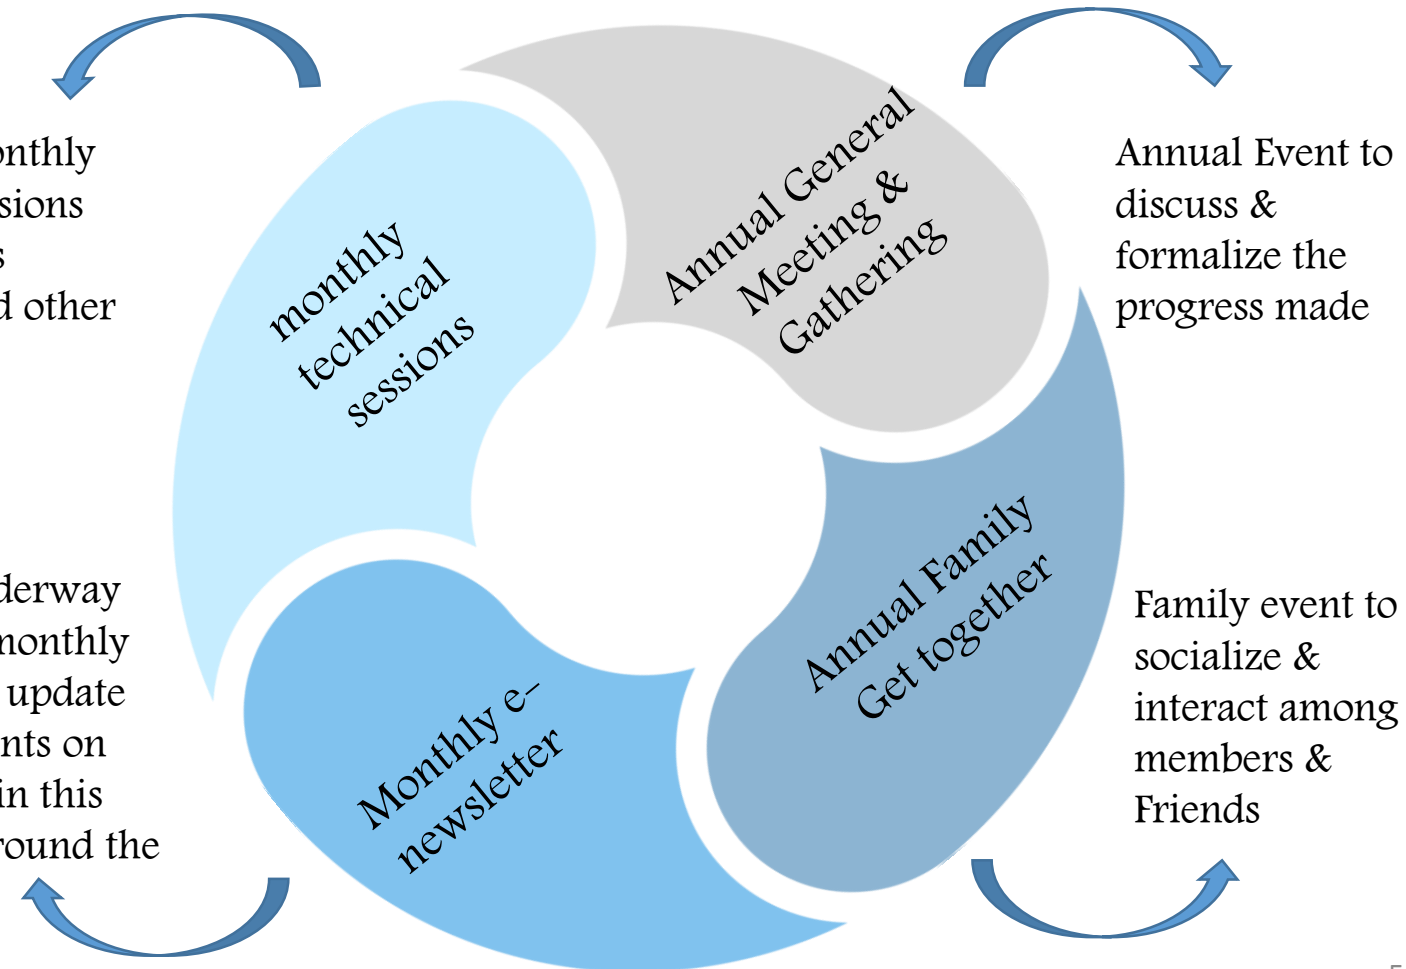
nthly
sions
s
d other

monthly technical sessions

Annual General Meeting & Gathering

Annual Event to discuss & formalize the progress made

derway
nonthly
update
nts on
in this
round the

Monthly e-newsletter

Annual Family Get together

Family event to socialize & interact among members & Friends